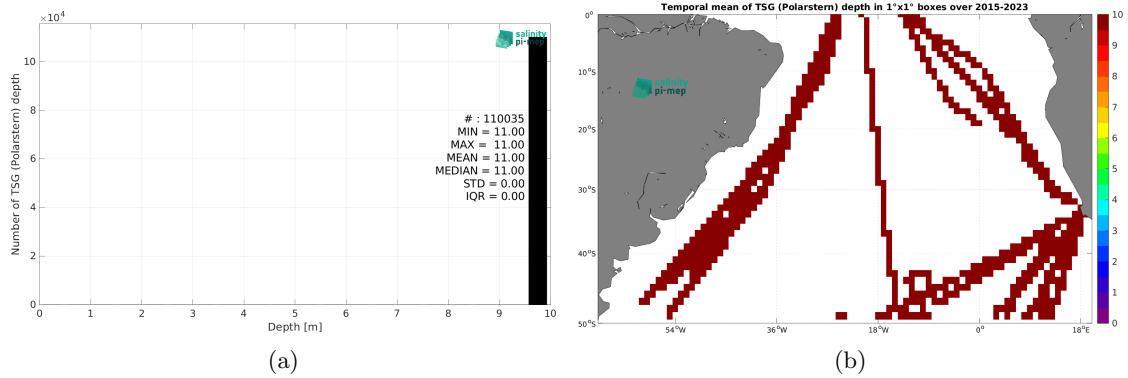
$\times10^4$

salinity pi-mep

# : 110035
MIN = 11.00
MAX = 11.00
MEAN = 11.00
MEDIAN = 11.00
STD = 0.00
IQR = 0.00

Number of TSG (Polarstern) depth

0 2 4 6 8 10

0 1 2 3 4 5 6 7 8 9 10

Depth [m]

(a)

Temporal mean of TSG (Polarstern) depth in 1°x1° boxes over 2015-2023

salinity pi-mep

0°
10°S
20°S
30°S
40°S
50°S

54°W 36°W 18°W 0° 18°E

10 9 8 7 6 5 4 3 2 1 0

(b)